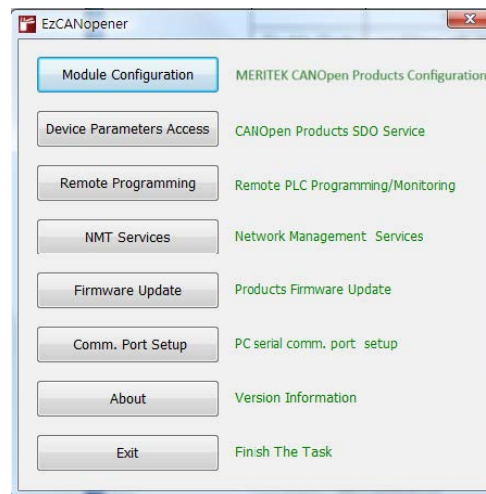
EzCANopener

Module Configuration
MERITEK CANOpen Products Configuration

Device Parameters Access
CANOpen Products SDO Service

Remote Programming
Remote PLC Programming/Monitoring

NMT Services
Network Management Services

Firmware Update
Products Firmware Update

Comm. Port Setup
PC serial comm. port setup

About
Version Information

Exit
Finsh The Task